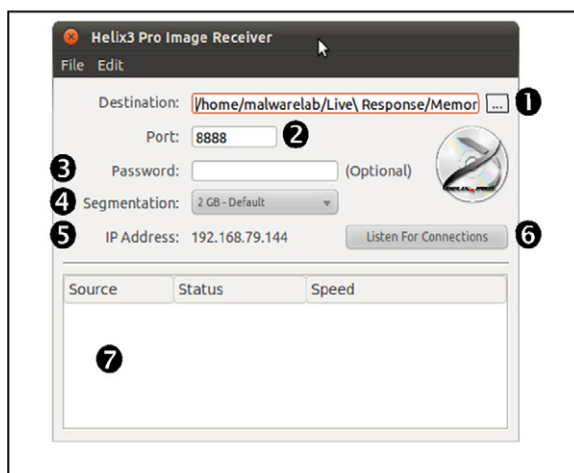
Helix3 Pro Image Receiver
File Edit
Destination: /home/malwarelab/Live\ Response/Memor ...
❶
Port: 8888
❷
❸
Password:
(Optional)
❹
Segmentation: 2 GB - Default
❺
IP Address: 192.168.79.144
Listen For Connections
❻

| Source | Status | Speed |
|---|---|---|

❼